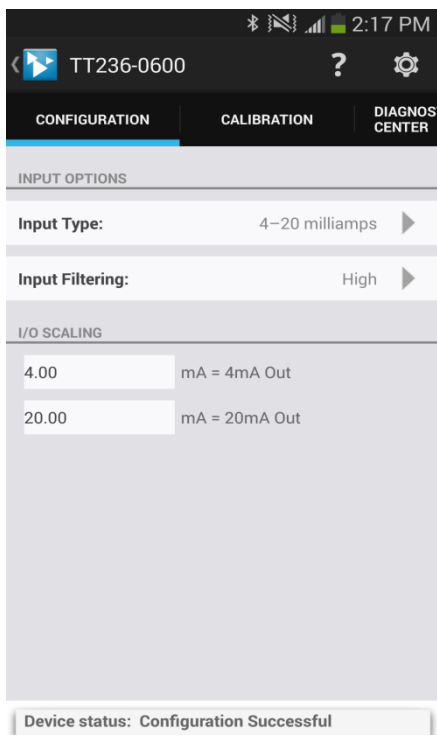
2:17 PM

TT236-0600

?

CONFIGURATION

CALIBRATION

DIAGNOS CENTER

INPUT OPTIONS

Input Type: 4–20 milliamps

Input Filtering: High

I/O SCALING

4.00 mA = 4mA Out

20.00 mA = 20mA Out

Device status: Configuration Successful